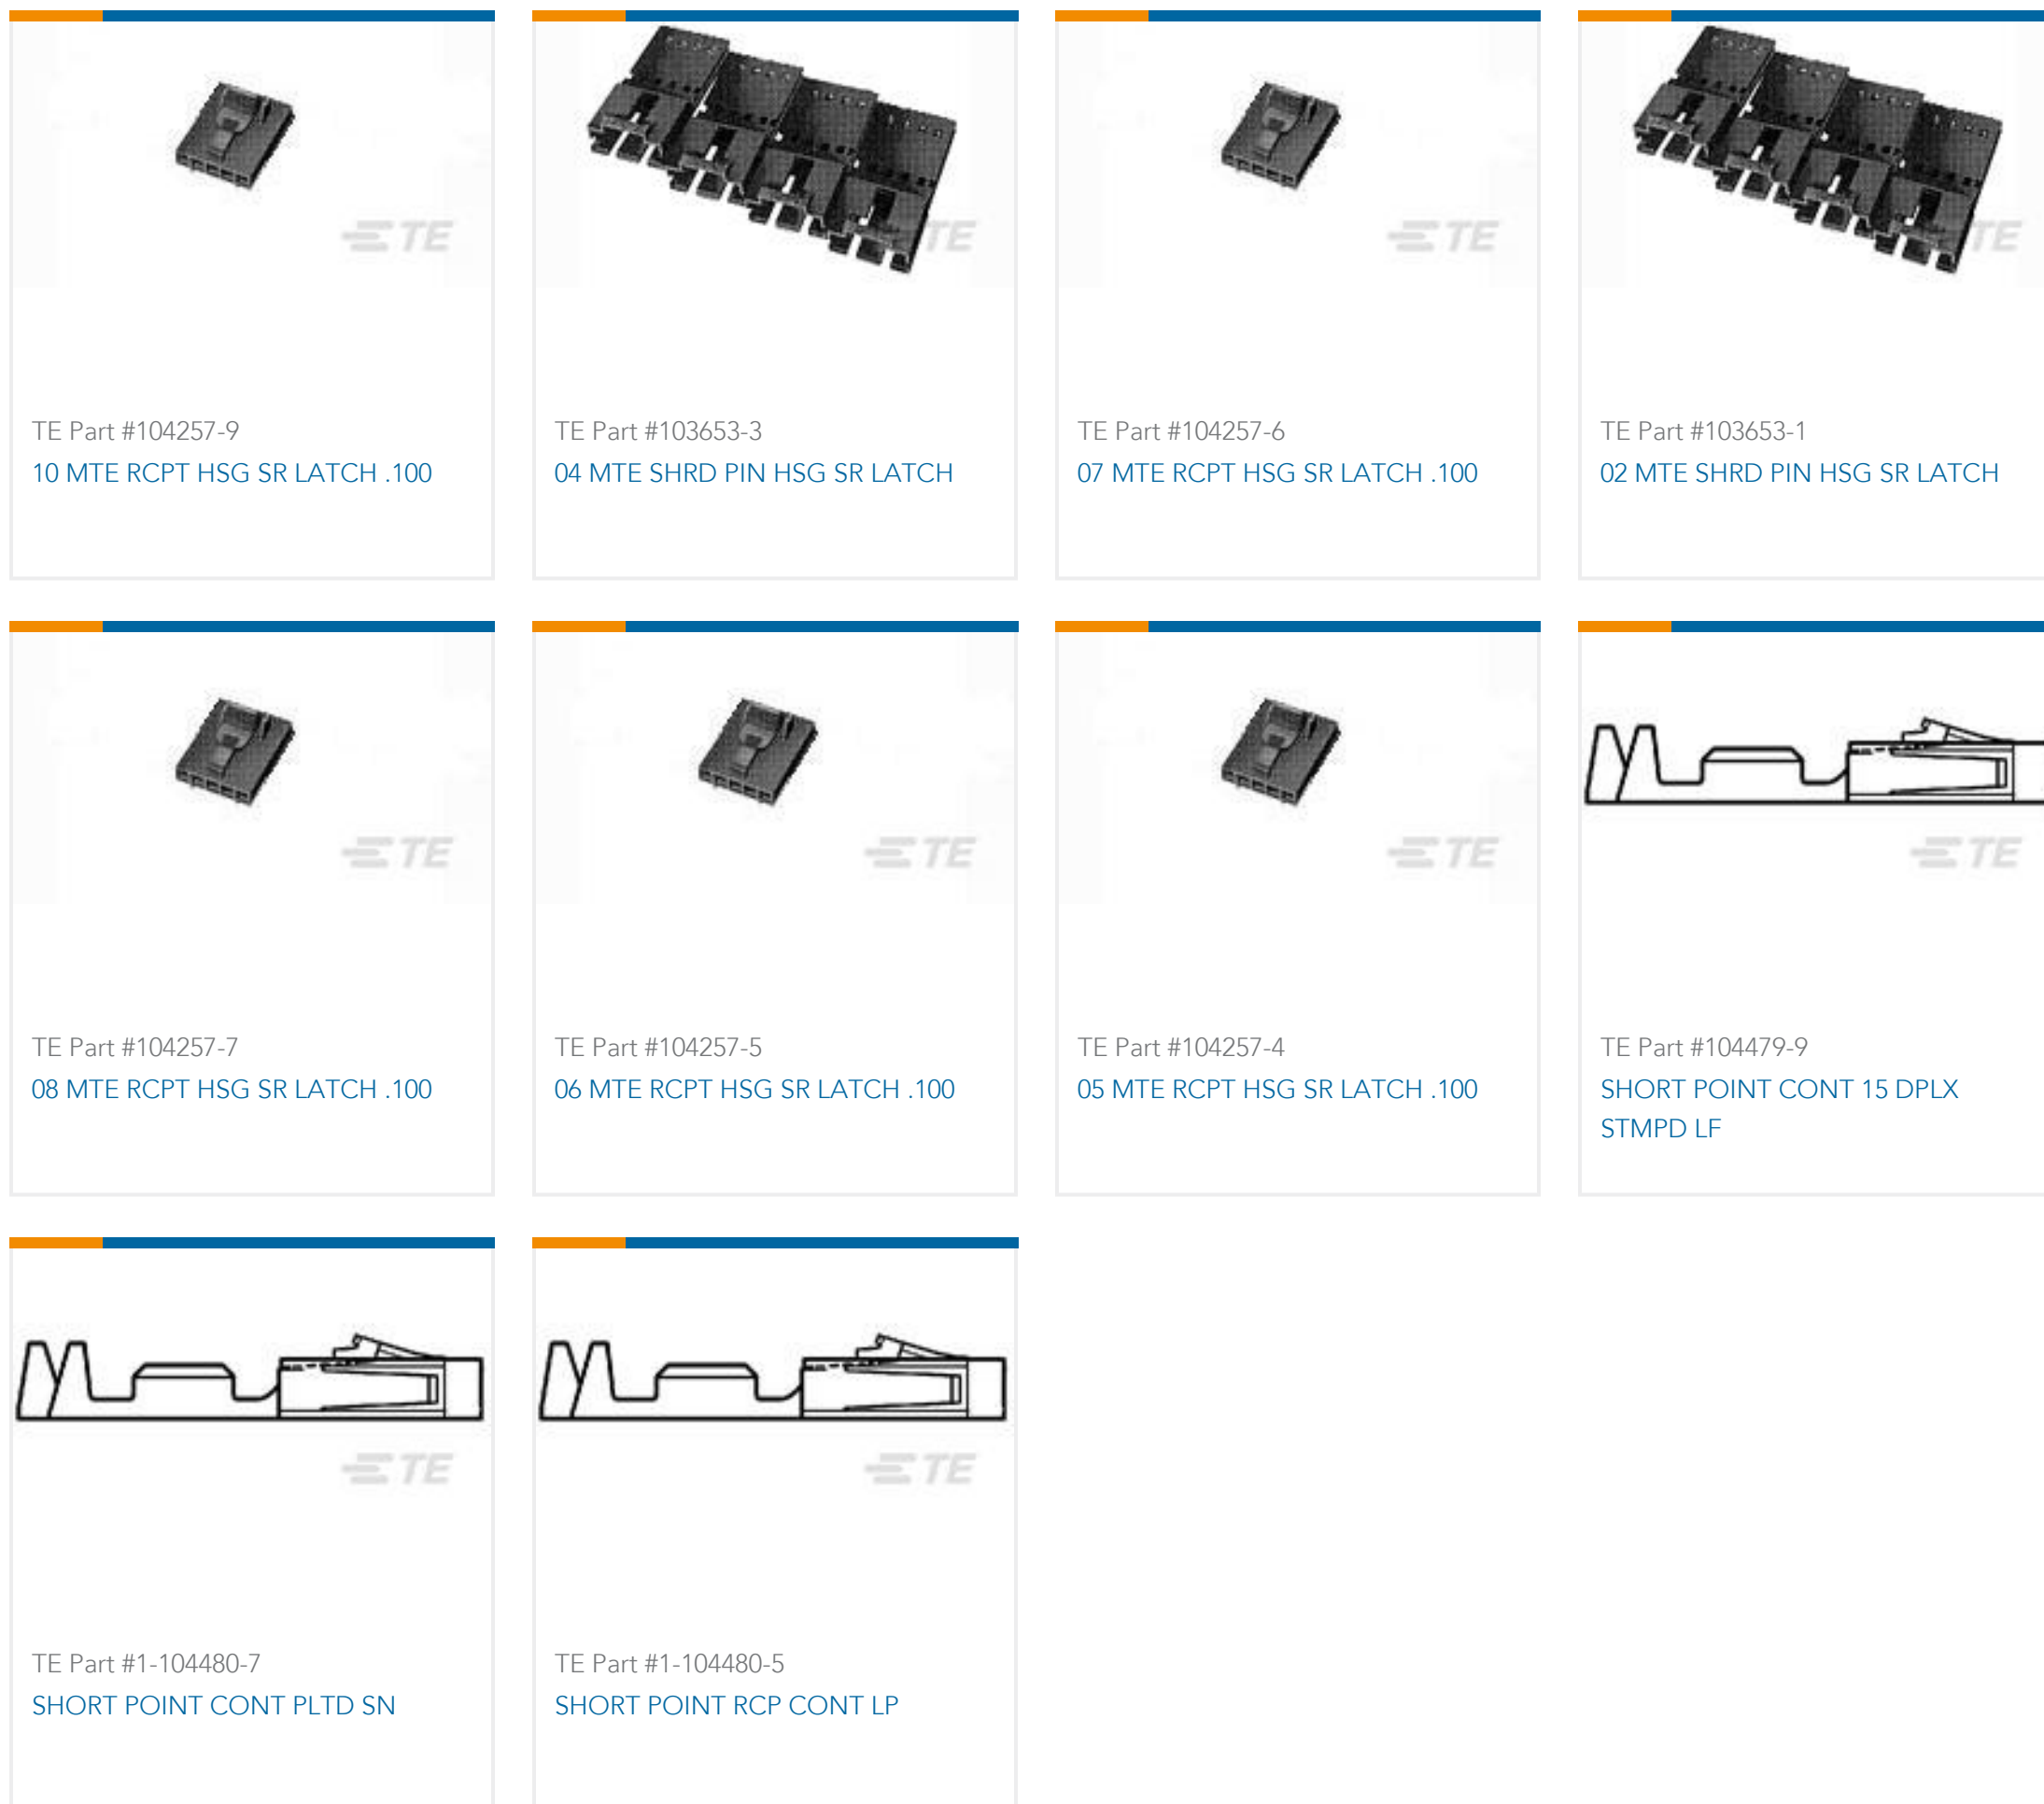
TE

TE Part #104257-9
10 MTE RCPT HSG SR LATCH .100

TE

TE Part #103653-3
04 MTE SHRD PIN HSG SR LATCH

TE

TE Part #104257-6
07 MTE RCPT HSG SR LATCH .100

TE

TE Part #103653-1
02 MTE SHRD PIN HSG SR LATCH

TE

TE Part #104257-7
08 MTE RCPT HSG SR LATCH .100

TE

TE Part #104257-5
06 MTE RCPT HSG SR LATCH .100

TE

TE Part #104257-4
05 MTE RCPT HSG SR LATCH .100

TE

TE Part #104479-9
SHORT POINT CONT 15 DPLX STMPD LF

TE

TE Part #1-104480-7
SHORT POINT CONT PLTD SN

TE

TE Part #1-104480-5
SHORT POINT RCP CONT LP